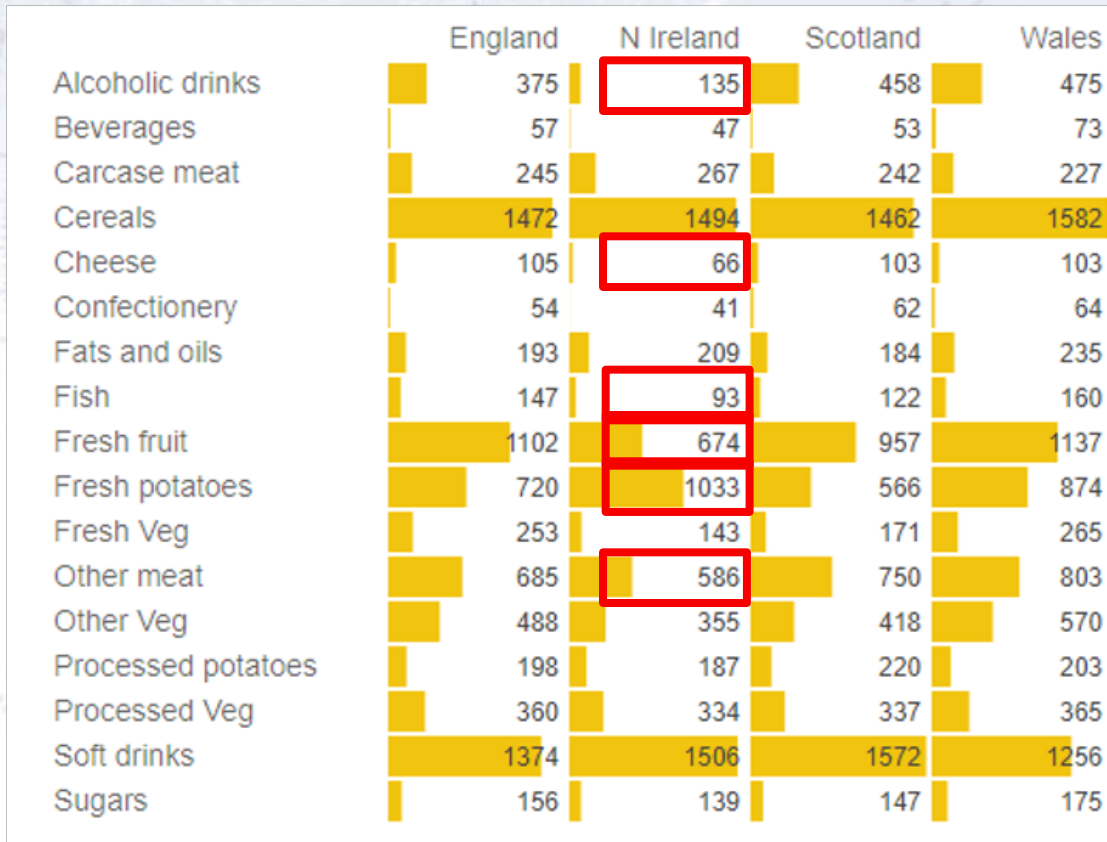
| | England | N Ireland | Scotland | Wales |
|---|---|---|---|---|
| Alcoholic drinks | 375 | 135 | 458 | 475 |
| Beverages | 57 | 47 | 53 | 73 |
| Carcase meat | 245 | 267 | 242 | 227 |
| Cereals | 1472 | 1494 | 1462 | 1582 |
| Cheese | 105 | 66 | 103 | 103 |
| Confectionery | 54 | 41 | 62 | 64 |
| Fats and oils | 193 | 209 | 184 | 235 |
| Fish | 147 | 93 | 122 | 160 |
| Fresh fruit | 1102 | 674 | 957 | 1137 |
| Fresh potatoes | 720 | 1033 | 566 | 874 |
| Fresh Veg | 253 | 143 | 171 | 265 |
| Other meat | 685 | 586 | 750 | 803 |
| Other Veg | 488 | 355 | 418 | 570 |
| Processed potatoes | 198 | 187 | 220 | 203 |
| Processed Veg | 360 | 334 | 337 | 365 |
| Soft drinks | 1374 | 1506 | 1572 | 1256 |
| Sugars | 156 | 139 | 147 | 175 |